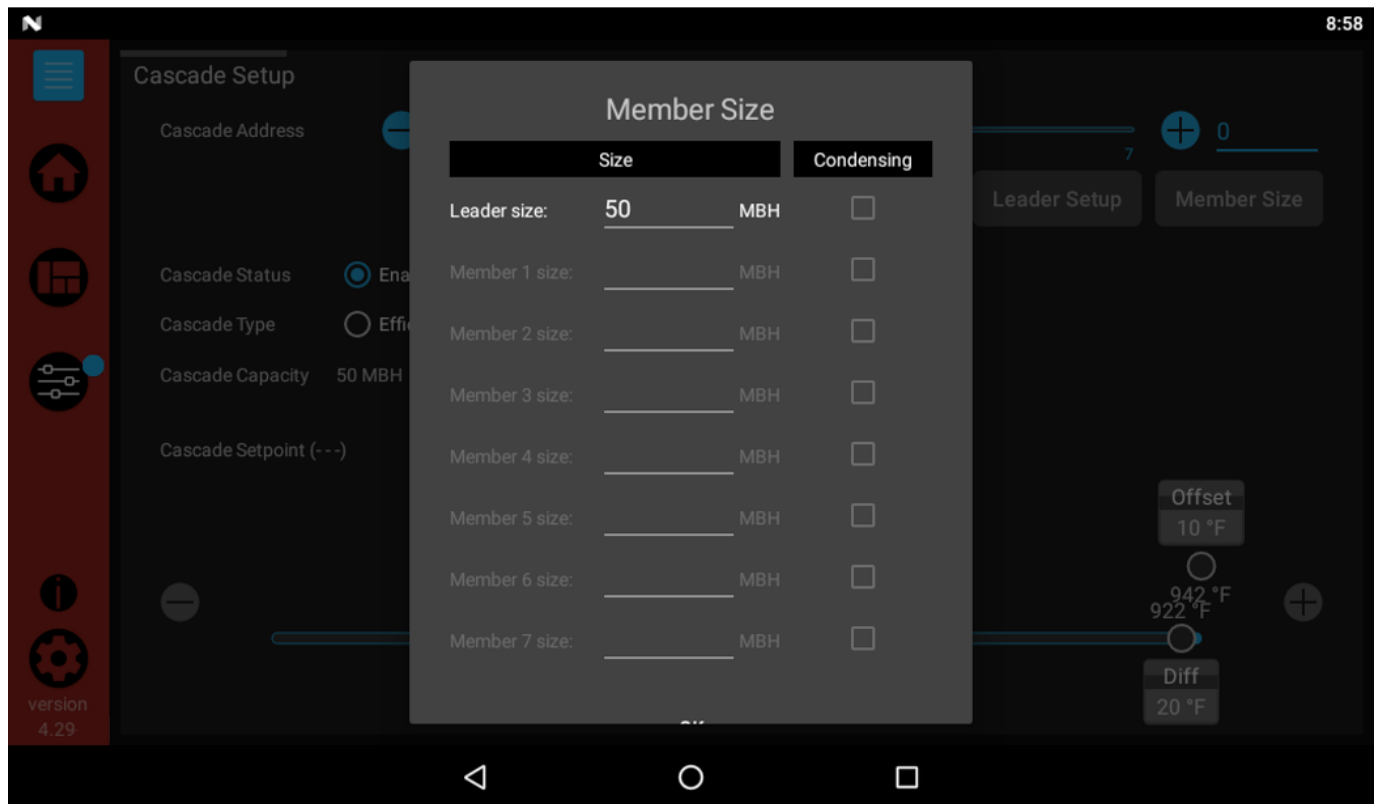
8:58

Cascade Setup

Cascade Address

0

7

Leader Setup

Member Size

Cascade Status Ena

Cascade Type Effi

Cascade Capacity 50 MBH

Cascade Setpoint (- - -)

Member Size

| Size | | | Condensing |
|---|---|---|---|
| Leader size: | 50 | MBH | |
| Member 1 size: | | MBH | |
| Member 2 size: | | MBH | |
| Member 3 size: | | MBH | |
| Member 4 size: | | MBH | |
| Member 5 size: | | MBH | |
| Member 6 size: | | MBH | |
| Member 7 size: | | MBH | |

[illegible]

Offset
10 °F

942 °F
922 °F

Diff
20 °F

version
4.29